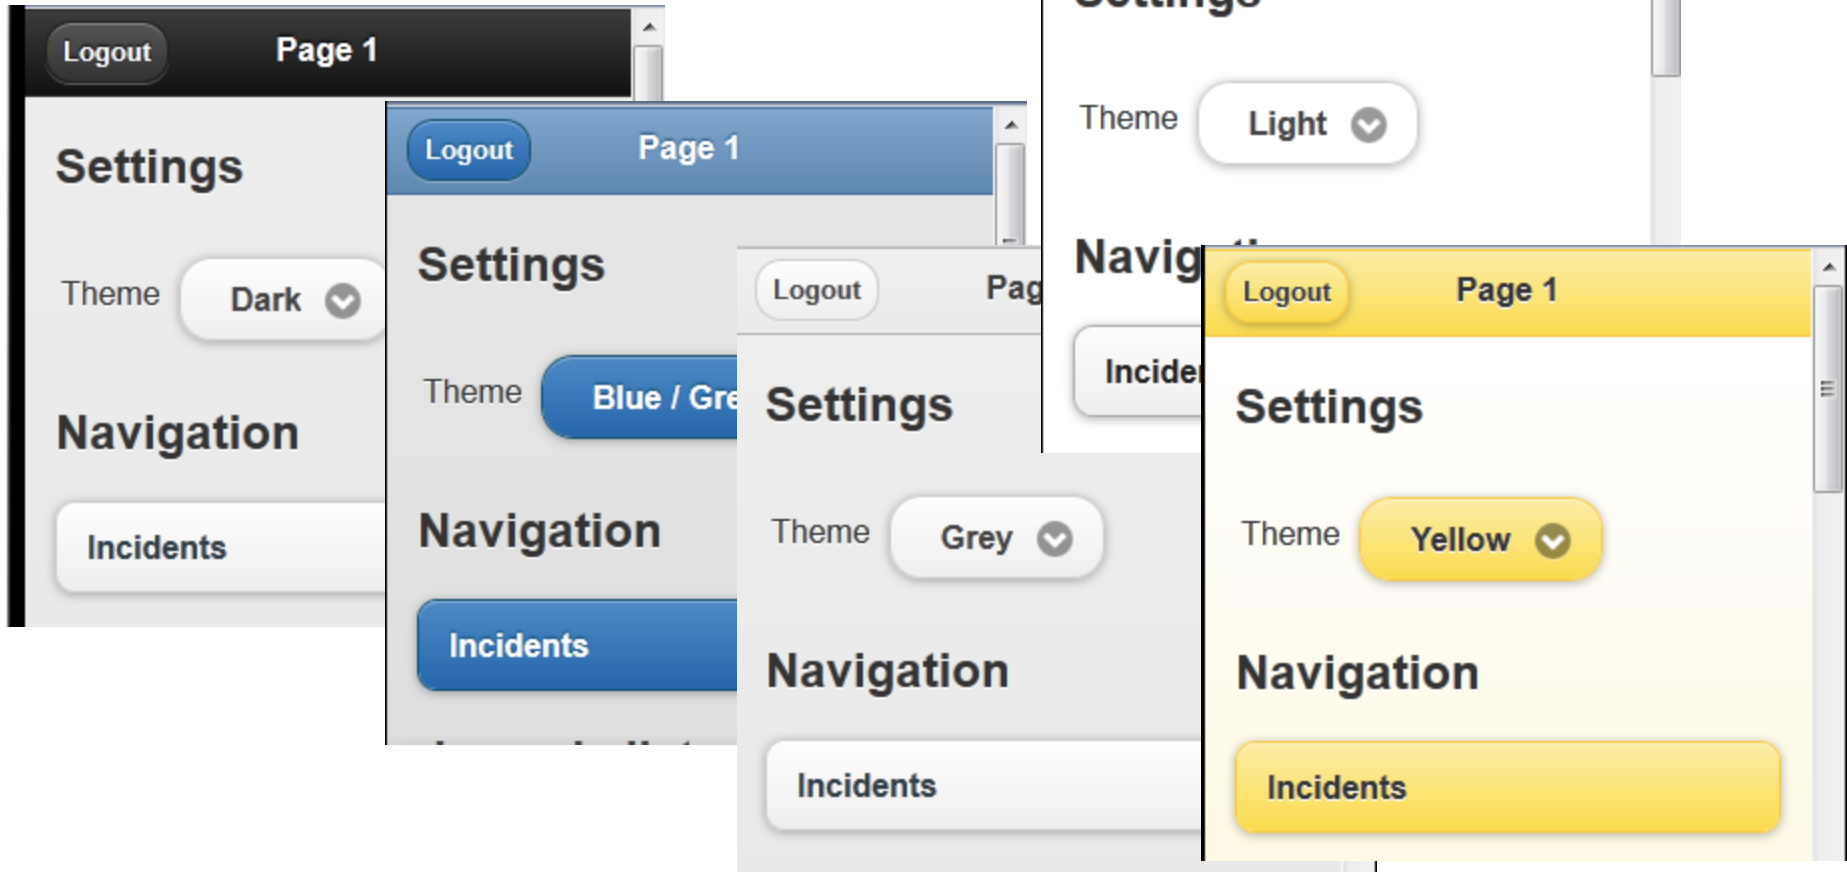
Logout Page 1

Settings

Theme Dark

Navigation

Incidents

Logout Page 1

Settings

Theme Blue / Gre

Navigation

Incidents

Logout Pag

Settings

Theme Grey

Navigation

Incidents

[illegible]

Theme Light

Navig

Incide

Logout Page 1

Settings

Theme Yellow

Navigation

Incidents